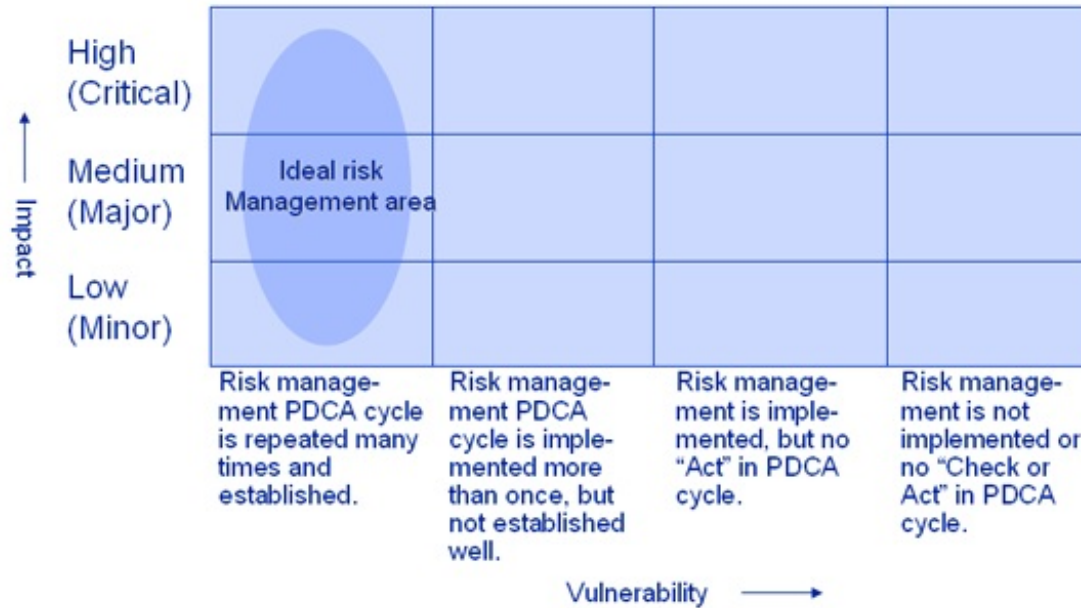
Impact

High (Critical)

Medium (Major)

Low (Minor)

Ideal risk Management area

Risk management PDCA cycle is repeated many times and established.

Risk management PDCA cycle is implemented more than once, but not established well.

Risk management is implemented, but no “Act” in PDCA cycle.

Risk management is not implemented or no “Check or Act” in PDCA cycle.

Vulnerability